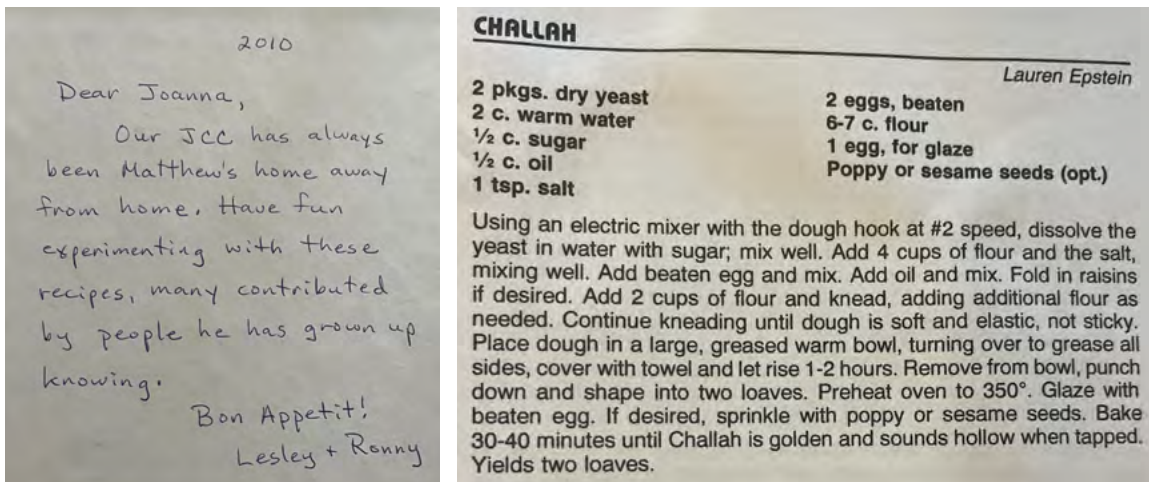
2010

Dear Joanna,

Our JCC has always been Matthew's home away from home. Have fun experimenting with these recipes, many contributed by people he has grown up knowing.

Bon Appetit!
Lesley + Ronny

CHALLAH

Lauren Epstein

2 pkgs. dry yeast
2 c. warm water
½ c. sugar
½ c. oil
1 tsp. salt

2 eggs, beaten
6-7 c. flour
1 egg, for glaze
Poppy or sesame seeds (opt.)

Using an electric mixer with the dough hook at #2 speed, dissolve the yeast in water with sugar; mix well. Add 4 cups of flour and the salt, mixing well. Add beaten egg and mix. Add oil and mix. Fold in raisins if desired. Add 2 cups of flour and knead, adding additional flour as needed. Continue kneading until dough is soft and elastic, not sticky. Place dough in a large, greased warm bowl, turning over to grease all sides, cover with towel and let rise 1-2 hours. Remove from bowl, punch down and shape into two loaves. Preheat oven to 350°. Glaze with beaten egg. If desired, sprinkle with poppy or sesame seeds. Bake 30-40 minutes until Challah is golden and sounds hollow when tapped. Yields two loaves.